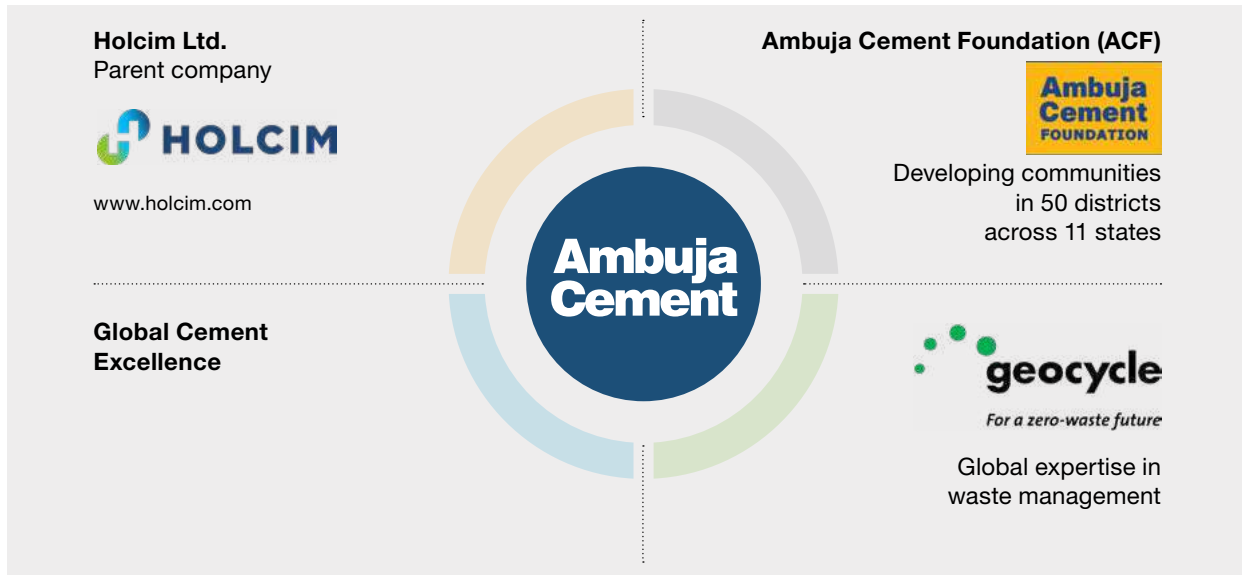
**Holcim Ltd.**
Parent company

HOLCIM

www.holcim.com

**Ambuja Cement Foundation (ACF)**

Ambuja Cement FOUNDATION

Developing communities in 50 districts across 11 states

Ambuja Cement

**Global Cement Excellence**

geocycle

For a zero-waste future

Global expertise in waste management